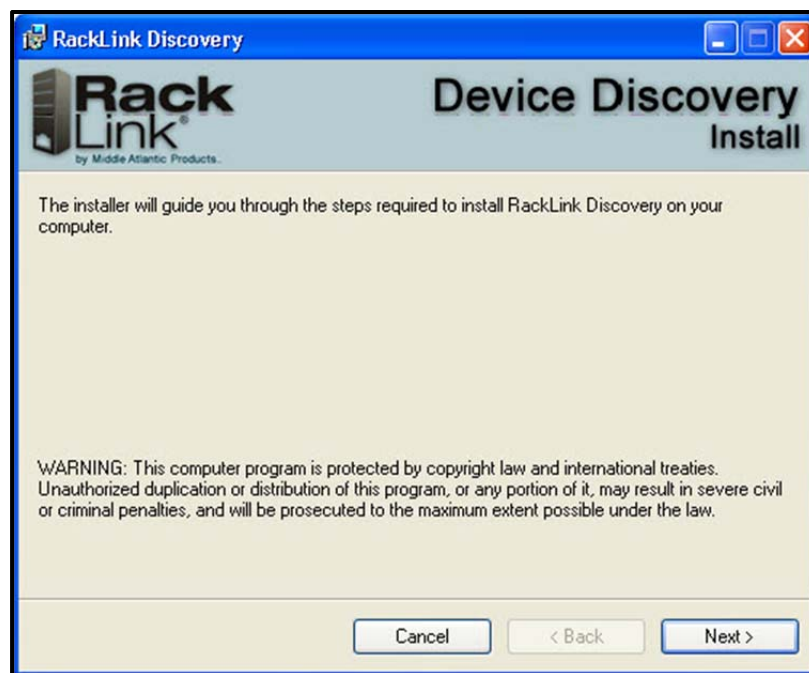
RackLink Discovery

Rack Link®
by Middle Atlantic Products

Device Discovery
Install

The installer will guide you through the steps required to install RackLink Discovery on your computer.

WARNING: This computer program is protected by copyright law and international treaties. Unauthorized duplication or distribution of this program, or any portion of it, may result in severe civil or criminal penalties, and will be prosecuted to the maximum extent possible under the law.

Cancel
< Back
Next >